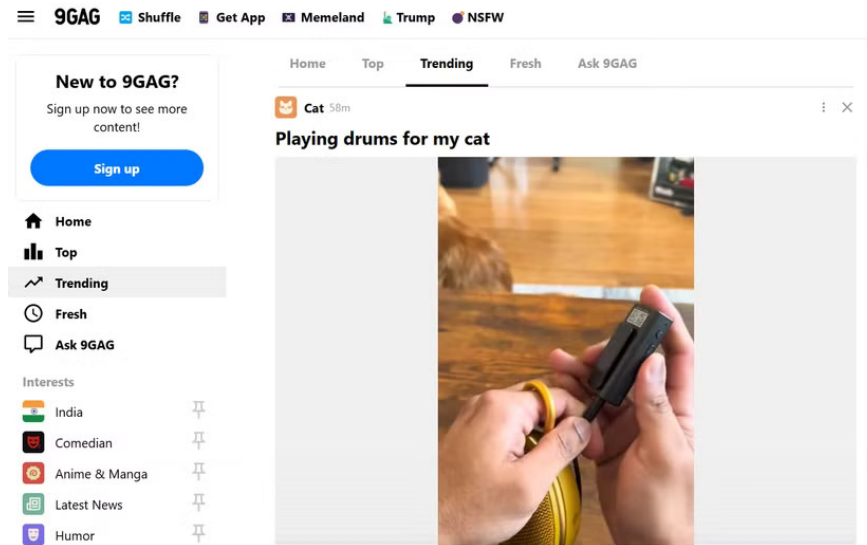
9GAG Shuffle Get App Memeland Trump NSFW

New to 9GAG?
Sign up now to see more content!
Sign up

Home
Top
Trending
Fresh
Ask 9GAG

Interests
India
Comedian
Anime & Manga
Latest News
Humor

Home Top Trending Fresh Ask 9GAG

Cat 58m

Playing drums for my cat